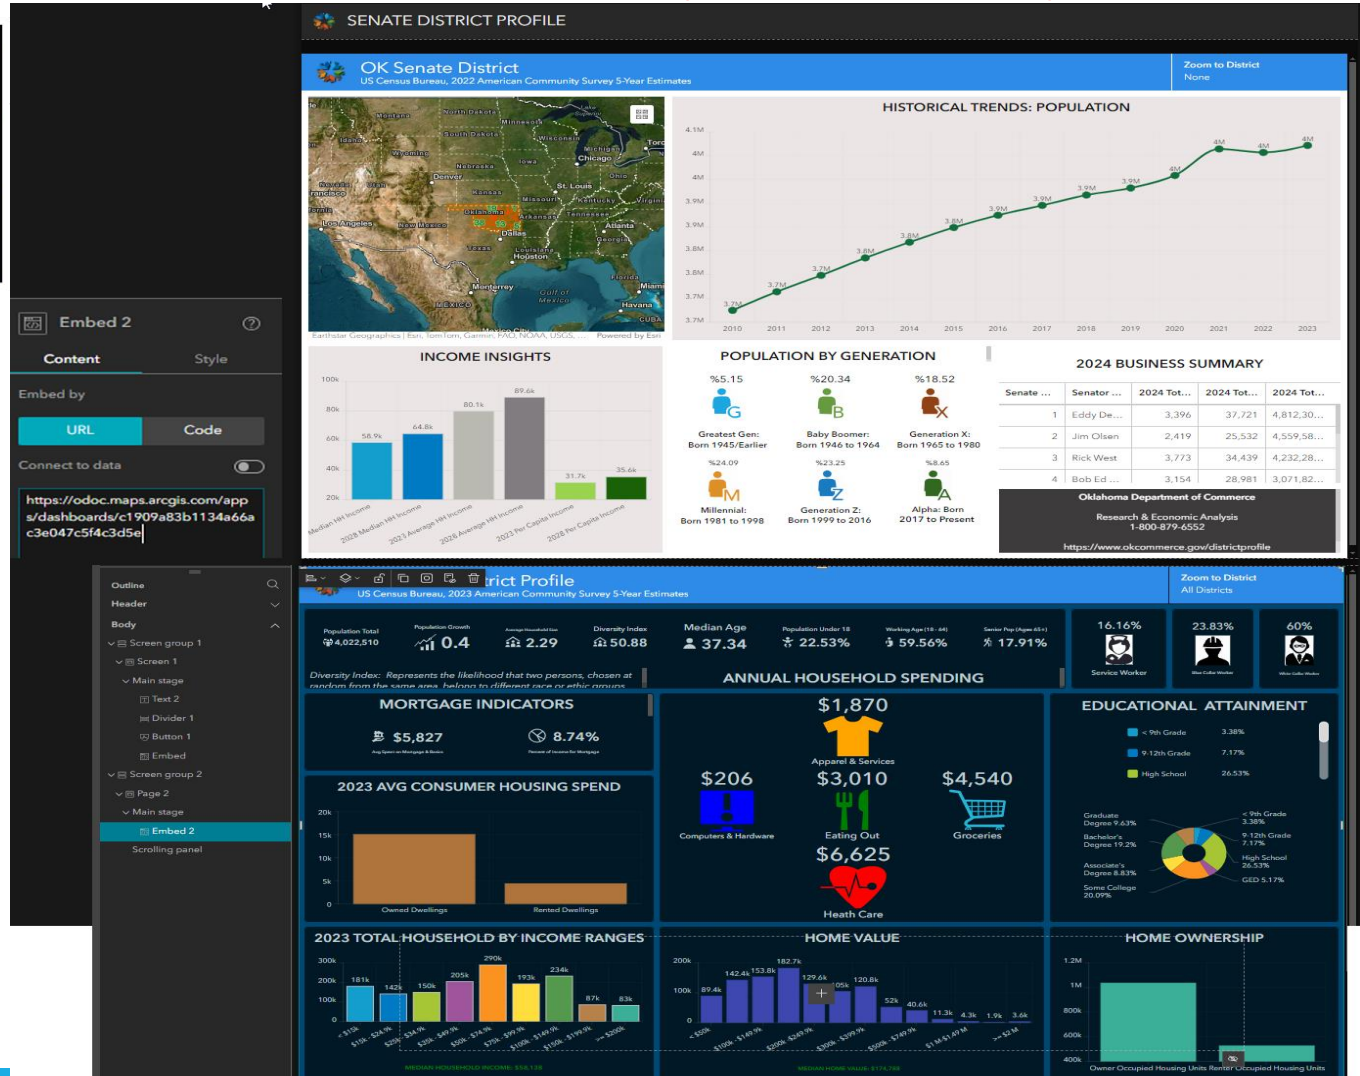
SENATE DISTRICT PROFILE

OK Senate District
US Census Bureau, 2022 American Community Survey 5-Year Estimates

Zoom to District
None

North Dakota, Montana, Minnesota, South Dakota, Idaho, Wisconsin, Wyoming, Michigan, Chicago, Nebraska, Iowa, Ohio, Denver, Nevada, Utah, St. Louis, Kansas, Missouri, Kentucky, Oklahoma, Arkansas, Tennessee, Los Angeles, New Mexico, Dallas, Atlanta, Georgia, Texas, Louisiana, Houston, Florida, Monterrey, Gulf of Mexico, Miami, MEXICO, Havana, CUBA, Mexico City

Earthstar Geographics | Esri, TomTom, Garmin, FAO, NOAA, USGS, ... Powered by Esri

HISTORICAL TRENDS: POPULATION

4.1M, 4M, 4M, 3.9M, 3.9M, 3.8M, 3.8M, 3.7M, 3.7M

3.7M, 3.7M, 3.7M, 3.8M, 3.8M, 3.8M, 3.9M, 3.9M, 3.9M, 3.9M, 4M, 4M, 4M, 4M

2010, 2011, 2012, 2013, 2014, 2015, 2016, 2017, 2018, 2019, 2020, 2021, 2022, 2023

INCOME INSIGHTS

100k, 80k, 60k, 40k, 20k

58.9k, 64.8k, 80.1k, 89.6k, 31.7k, 35.6k

Median HH Income, 2028 Median HH Income, 2023 Average HH Income, 2028 Average HH Income, 2023 Per Capita Income, 2028 Per Capita Income

POPULATION BY GENERATION

%5.15
Greatest Gen: Born 1945/Earlier

%20.34
Baby Boomer: Born 1946 to 1964

%18.52
Generation X: Born 1965 to 1980

%24.09
Millennial: Born 1981 to 1998

%23.25
Generation Z: Born 1999 to 2016

%8.65
Alpha: Born 2017 to Present

2024 BUSINESS SUMMARY

| Senate ... | Senator ... | 2024 Tot... | 2024 Tot... | 2024 Tot... |
|---|---|---|---|---|
| 1 | Eddy De... | 3,396 | 37,721 | 4,812,30... |
| 2 | Jim Olsen | 2,419 | 25,532 | 4,559,58... |
| 3 | Rick West | 3,773 | 34,439 | 4,232,28... |
| 4 | Bob Ed ... | 3,154 | 28,981 | 3,071,82... |

Oklahoma Department of Commerce

Research & Economic Analysis
1-800-879-6552

https://www.okcommerce.gov/districtprofile

Embed 2

Content
Style

Embed by

URL
Code

Connect to data

https://odoc.maps.arcgis.com/apps/dashboards/c1909a83b1134a66ac3e047c5f4c3d5e

Outline

Header

Body

Screen group 1
Screen 1
Main stage
Text 2
Divider 1
Button 1
Embed
Screen group 2
Page 2
Main stage
Embed 2
Scrolling panel

rict Profile
US Census Bureau, 2023 American Community Survey 5-Year Estimates

Zoom to District
All Districts

Population Total
4,022,510

Population Growth
0.4

Average Household Size
2.29

Diversity Index
50.88

Median Age
37.34

Population Under 18
22.53%

Working Age (18 - 64)
59.56%

Senior Pop (Ages 65+)
17.91%

16.16%
Service Worker

23.83%
Blue Collar Worker

60%
White Collar Worker

Diversity Index: Represents the likelihood that two persons, chosen at random from the same area, belong to different race or ethic groups

ANNUAL HOUSEHOLD SPENDING

MORTGAGE INDICATORS

$5,827
Avg Spent on Mortgage & Basics

8.74%
Percent of Income for Mortgage

2023 AVG CONSUMER HOUSING SPEND

20k, 15k, 10k, 5k, 0

Owned Dwellings
Rented Dwellings

$1,870
Apparel & Services

$206
Computers & Hardware

$3,010
Eating Out

$4,540
Groceries

$6,625
Heath Care

EDUCATIONAL ATTAINMENT

< 9th Grade 3.38%
9-12th Grade 7.17%
High School 26.53%

Graduate Degree 9.63%
Bachelor's Degree 19.2%
Associate's Degree 8.83%
Some College 20.09%
< 9th Grade 3.38%
9-12th Grade 7.17%
High School 26.53%
GED 5.17%

2023 TOTAL HOUSEHOLD BY INCOME RANGES

300k, 200k, 100k, 0

181k, 142k, 150k, 205k, 290k, 193k, 234k, 87k, 83k

< $15k, $15k - $24.9k, $25k - $34.9k, $35k - $49.9k, $50k - $74.9k, $75k - $99.9k, $100k - $149.9k, $150k - $199.9k, >= $200k

MEDIAN HOUSEHOLD INCOME: $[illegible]

HOME VALUE

200k, 100k, 0

89.4k, 142.4k, 153.8k, 182.7k, 129.6k, 105k, 120.8k, 52k, 40.6k, 11.3k, 4.3k, 1.9k, 3.6k

< $50k, $100k - $149.9k, $200k - $249.9k, $300k - $399.9k, $500k - $749.9k, $1M-$1.49 M, >= $2 M

MEDIAN HOME VALUE: $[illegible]

HOME OWNERSHIP

1.2M, 1M, 800k, 600k, 400k

Owner Occupied Housing Units
Renter Occupied Housing Units